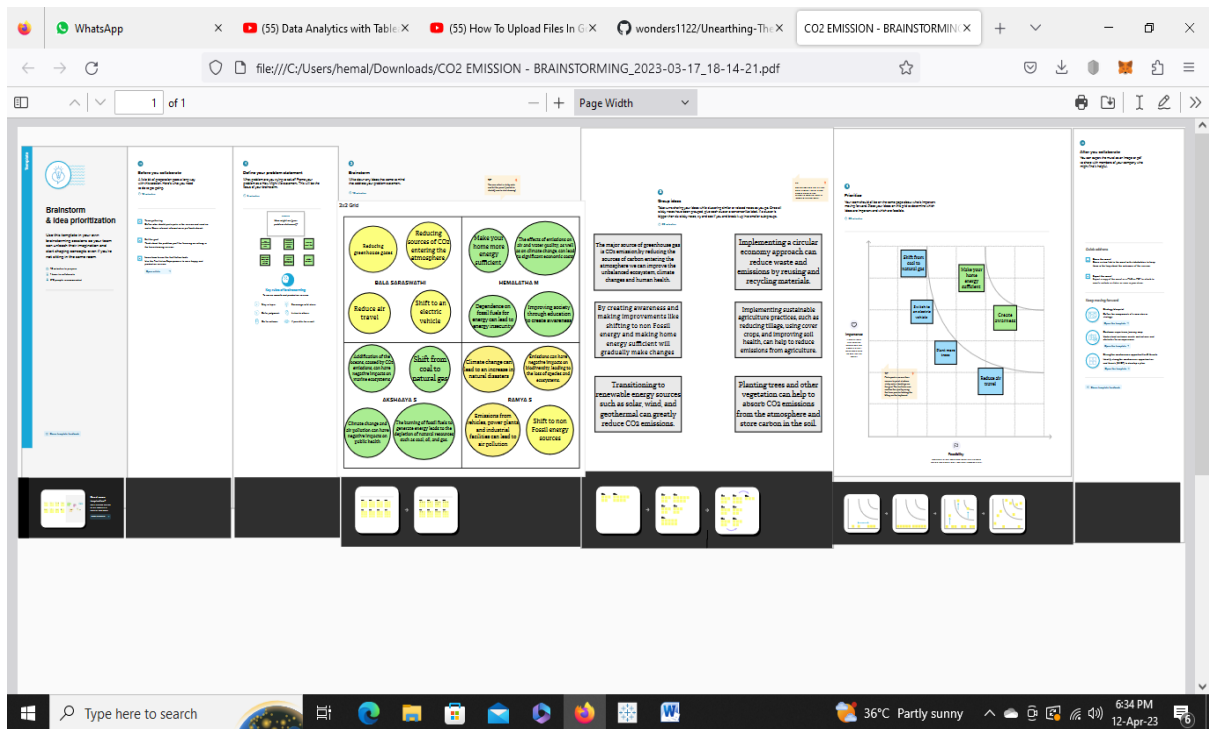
WhatsApp
(55) Data Analytics with Table
(55) How To Upload Files In G
wonders1122/Unearthing-Th
CO2 EMISSION - BRAINSTORMI

file:///C:/Users/hemal/Downloads/CO2 EMISSION - BRAINSTORMING_2023-03-17_18-14-21.pdf

1 of 1
Page Width

Brainstorm & idea prioritization

Before you collaborate

Define your problem statement

Brainstorm

2x2 Grid

Reducing greenhouse gases
Reducing sources of CO2 entering the atmosphere
Make your home more energy sufficient
The effects of emissions on air and water quality, as well as on climate change, can lead to significant economic costs

BALA SARASWATHI
HEMALATHA M

Reduce air travel
Shift to an electric vehicle
Dependence on fossil fuels for energy can lead to energy insecurity
Improving society through education to create awareness

Acidification of the oceans, caused by CO2 emissions, can have negative impacts on marine ecosystems
Shift from coal to natural gas
Climate change can lead to an increase in natural disasters
Emissions can have negative impacts on biodiversity, leading to the loss of species and ecosystems

AKSHAAYA S
RAMYA S

Climate change and air pollution can have negative impacts on public health
The burning of fossil fuels to generate energy leads to the depletion of natural resources such as coal, oil, and gas
Emissions from vehicles, power plants and industrial facilities can lead to air pollution
Shift to non Fossil energy sources

Group ideas

The major source of greenhouse gas is CO2 emission.by reducing the sources of carbon entering the atmosphere we can improve the unbalanced ecosystem, climate changes and human health.

Implementing a circular economy approach can reduce waste and emissions by reusing and recycling materials.

By creating awareness and making improvements like shifting to non Fossil energy and making home energy sufficient will gradually make changes

Implementing sustainable agriculture practices, such as reducing tillage, using cover crops, and improving soil health, can help to reduce emissions from agriculture.

Transitioning to renewable energy sources such as solar, wind, and geothermal can greatly reduce CO2 emissions.

Planting trees and other vegetation can help to absorb CO2 emissions from the atmosphere and store carbon in the soil.

Prioritize

Shift from coal to natural gas
Make your home energy sufficient
Shift to an electric vehicle
Create awareness
Plant more trees
Reduce air travel

Importance
Feasibility

After you collaborate

Type here to search
36°C Partly sunny
6:34 PM
12-Apr-23